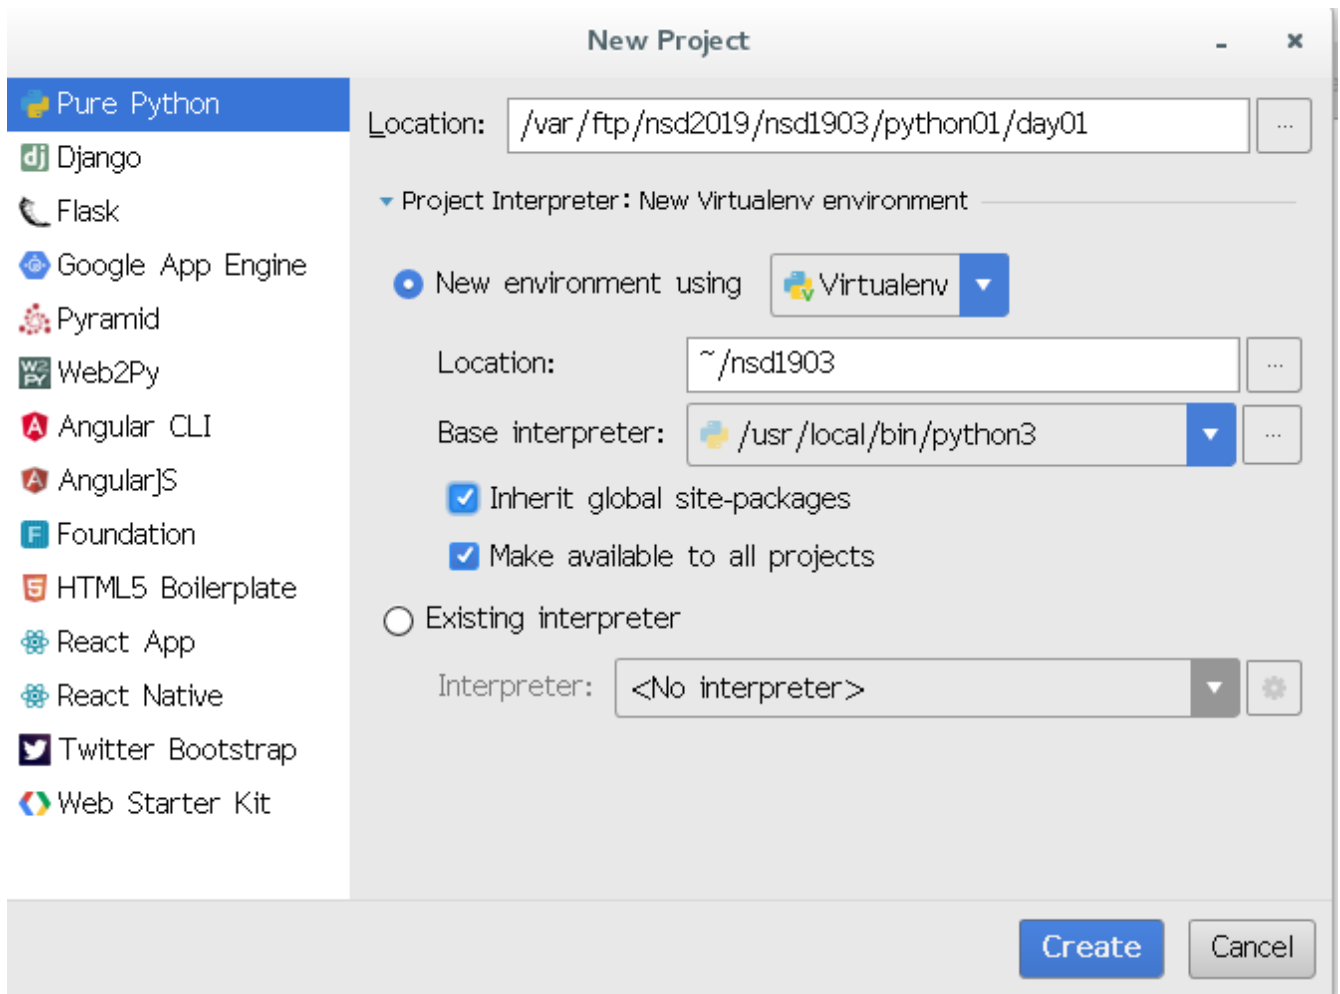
New Project

Pure Python
Django
Flask
Google App Engine
Pyramid
Web2Py
Angular CLI
AngularJS
Foundation
HTML5 Boilerplate
React App
React Native
Twitter Bootstrap
Web Starter Kit

Location: /var/ftp/nsd2019/nsd1903/python01/day01 ...

Project Interpreter: New Virtualenv environment

New environment using Virtualenv

Location: ~/nsd1903 ...

Base interpreter: /usr/local/bin/python3 ...

Inherit global site-packages

Make available to all projects

Existing interpreter

Interpreter: <No interpreter>

Create Cancel